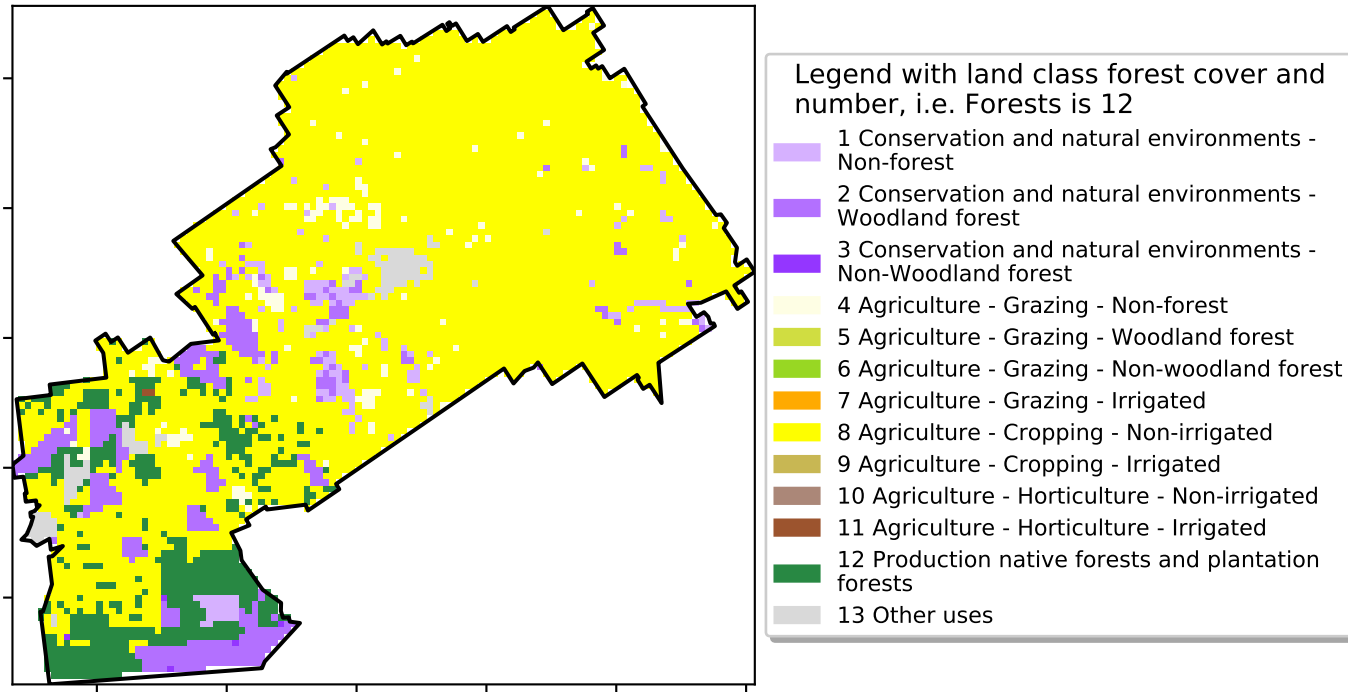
Legend with land class forest cover and number, i.e. Forests is 12

1 Conservation and natural environments - Non-forest

2 Conservation and natural environments - Woodland forest

3 Conservation and natural environments - Non-Woodland forest

4 Agriculture - Grazing - Non-forest

5 Agriculture - Grazing - Woodland forest

6 Agriculture - Grazing - Non-woodland forest

7 Agriculture - Grazing - Irrigated

8 Agriculture - Cropping - Non-irrigated

9 Agriculture - Cropping - Irrigated

10 Agriculture - Horticulture - Non-irrigated

11 Agriculture - Horticulture - Irrigated

12 Production native forests and plantation forests

13 Other uses